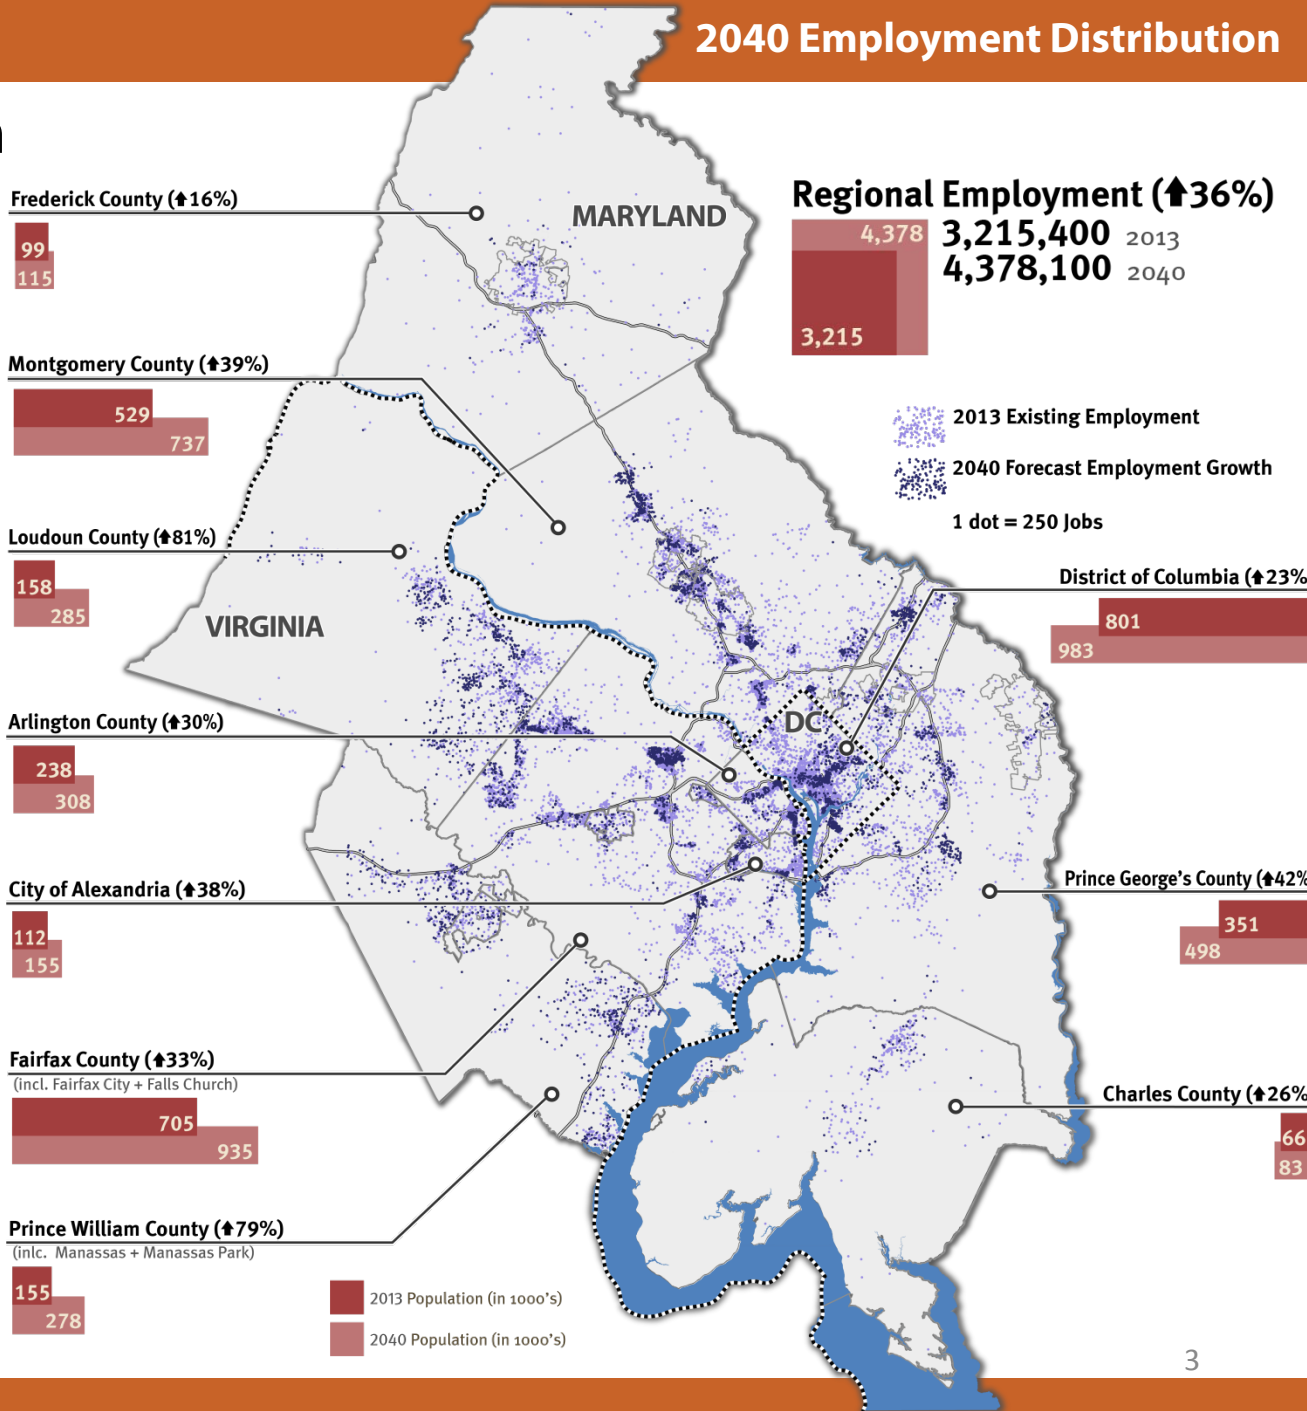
2040 Employment Distribution

Regional Employment (⬆36%)
4,378
3,215
3,215,400 2013
4,378,100 2040

2013 Existing Employment
2040 Forecast Employment Growth
1 dot = 250 Jobs

MARYLAND
VIRGINIA
DC

Frederick County (⬆16%)
99
115

Montgomery County (⬆39%)
529
737

Loudoun County (⬆81%)
158
285

Arlington County (⬆30%)
238
308

City of Alexandria (⬆38%)
112
155

Fairfax County (⬆33%)
(incl. Fairfax City + Falls Church)
705
935

Prince William County (⬆79%)
(inlc. Manassas + Manassas Park)
155
278

District of Columbia (⬆23%
801
983

Prince George's County (⬆42%
351
498

Charles County (⬆26%
66
83

2013 Population (in 1000's)
2040 Population (in 1000's)

3